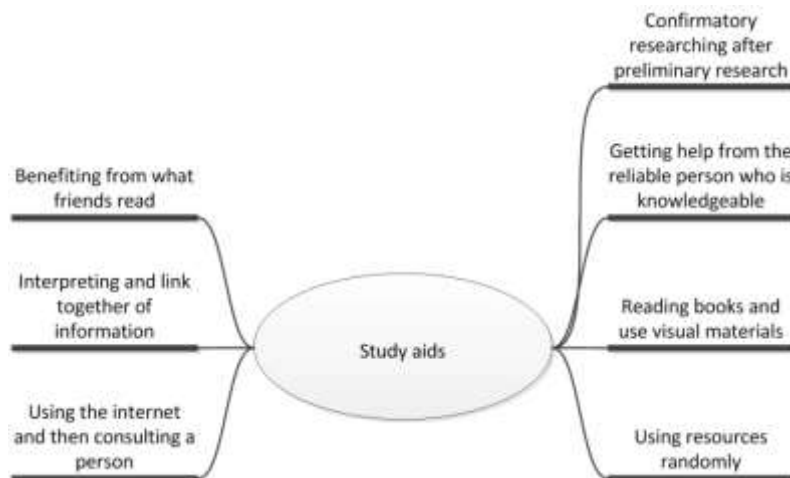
Study aids

Benefiting from what friends read

Interpreting and link together of information

Using the internet and then consulting a person

Confirmatory researching after preliminary research

Getting help from the reliable person who is knowledgeable

Reading books and use visual materials

Using resources randomly